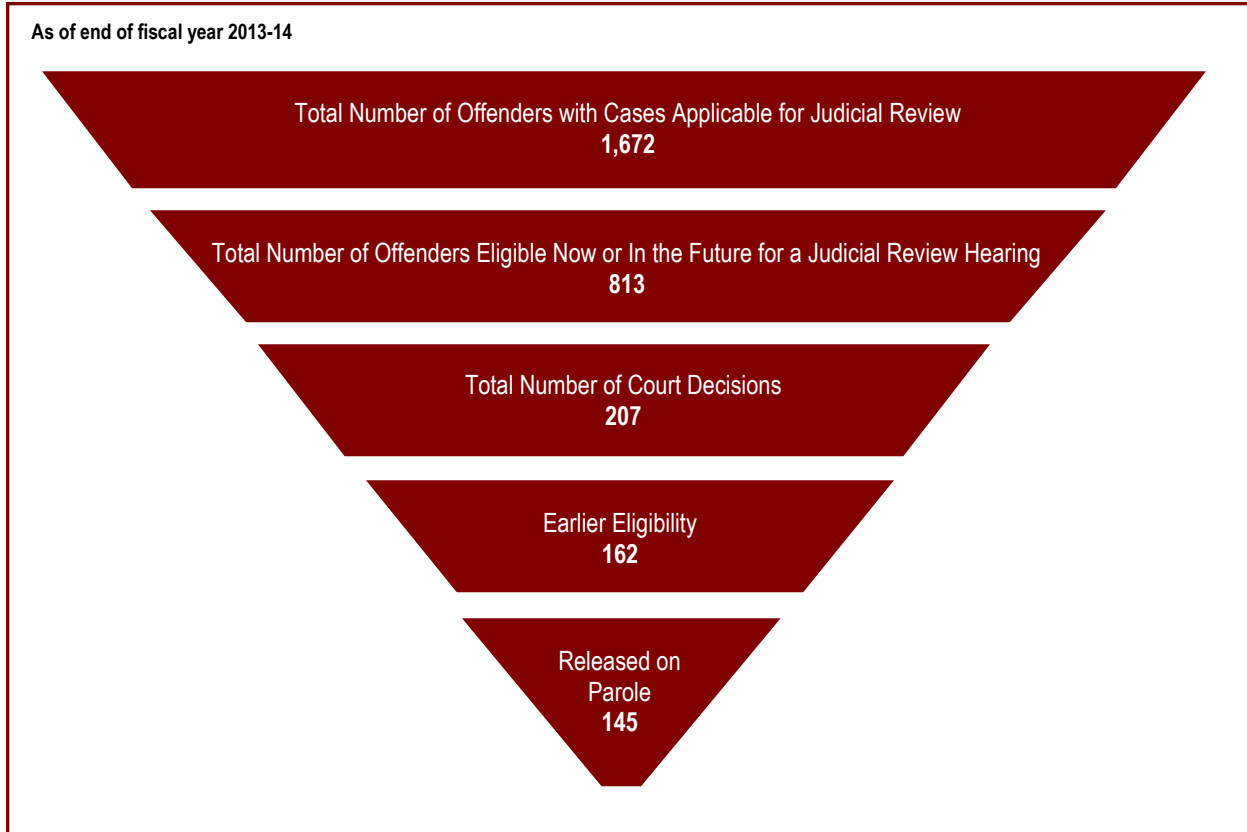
As of end of fiscal year 2013-14

Total Number of Offenders with Cases Applicable for Judicial Review
1,672

Total Number of Offenders Eligible Now or In the Future for a Judicial Review Hearing
813

Total Number of Court Decisions
207

Earlier Eligibility
162

Released on Parole
145